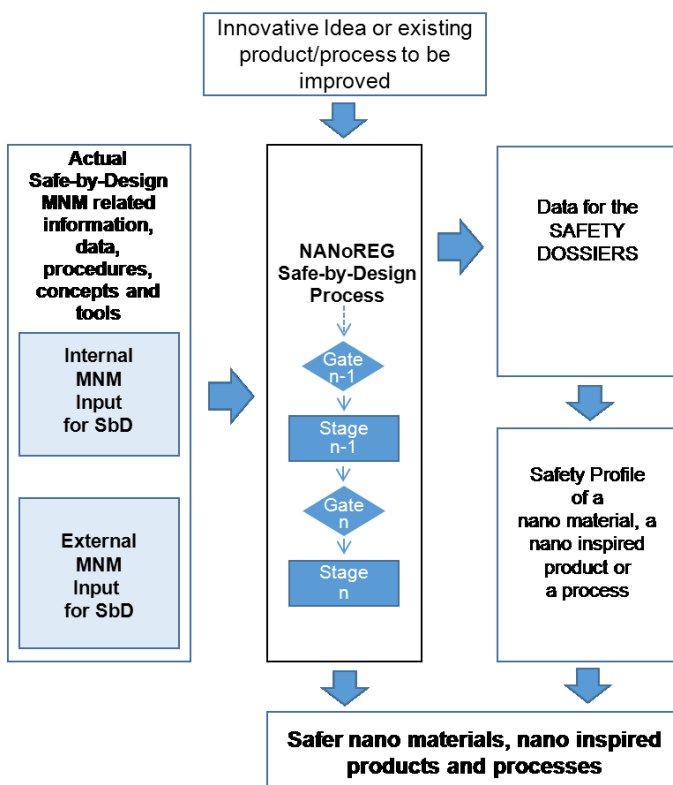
Innovative Idea or existing product/process to be improved

Actual Safe-by-Design MNM related information, data, procedures, concepts and tools

Internal MNM Input for SbD

External MNM Input for SbD

NANoREG Safe-by-Design Process

Gate n-1

Stage n-1

Gate n

Stage n

Data for the SAFETY DOSSIERS

Safety Profile of a nano material, a nano inspired product or a process

Safer nano materials, nano inspired products and processes